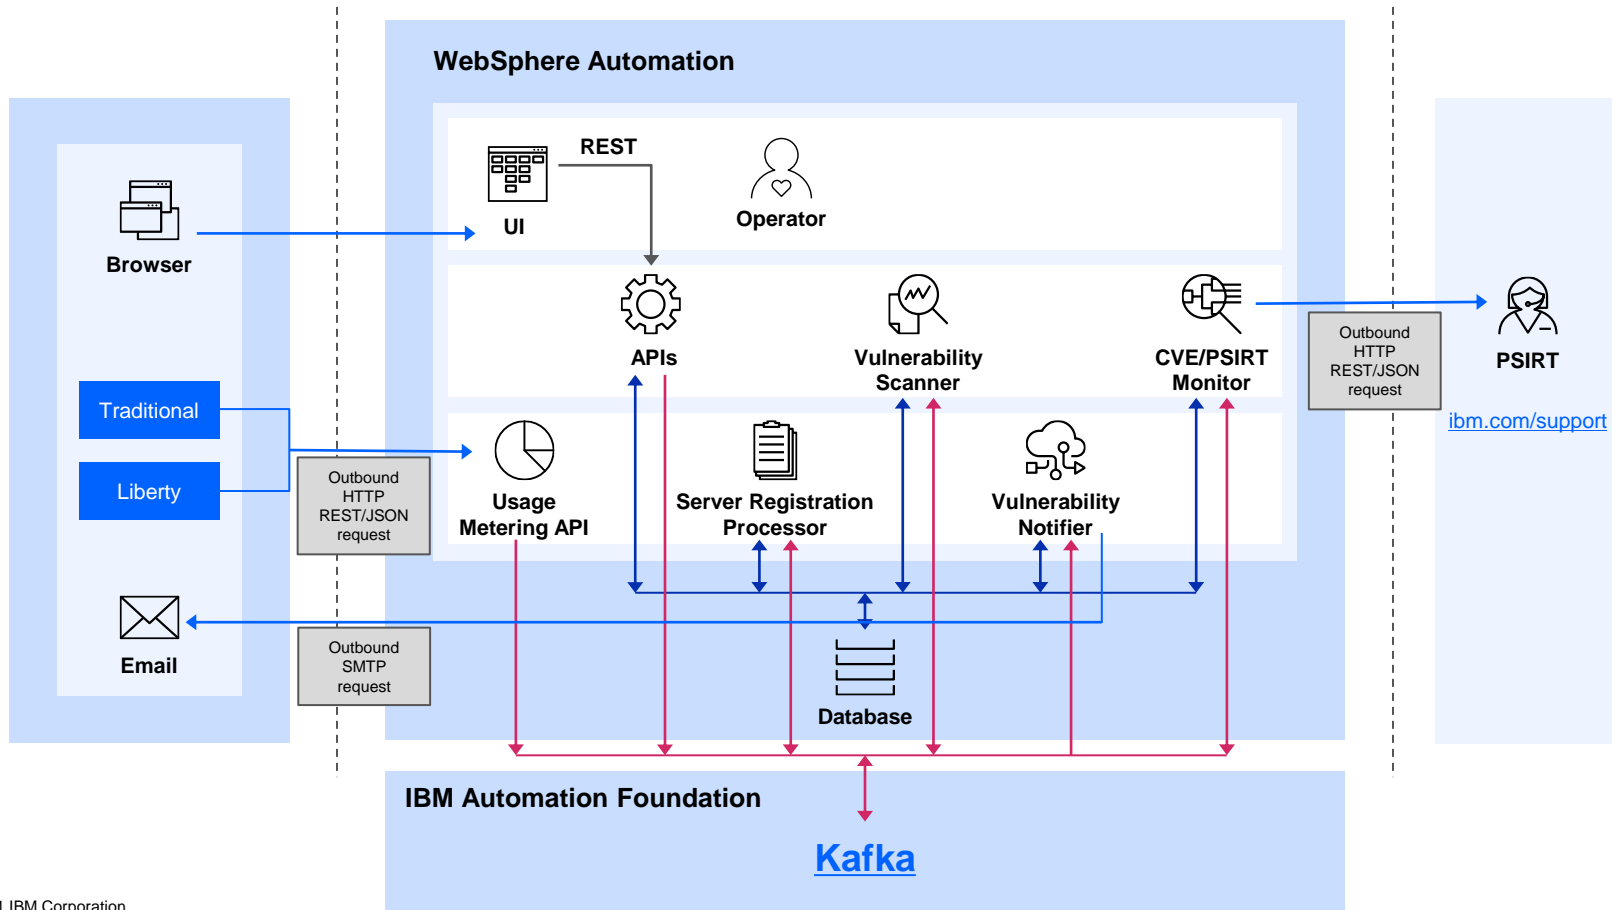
WebSphere Automation

Browser

Traditional

Liberty

Email

Outbound HTTP REST/JSON request

Outbound SMTP request

REST

UI

Operator

APIs

Vulnerability Scanner

CVE/PSIRT Monitor

Usage Metering API

Server Registration Processor

Vulnerability Notifier

Database

Outbound HTTP REST/JSON request

PSIRT

ibm.com/support

IBM Automation Foundation

Kafka

IBM Corporation